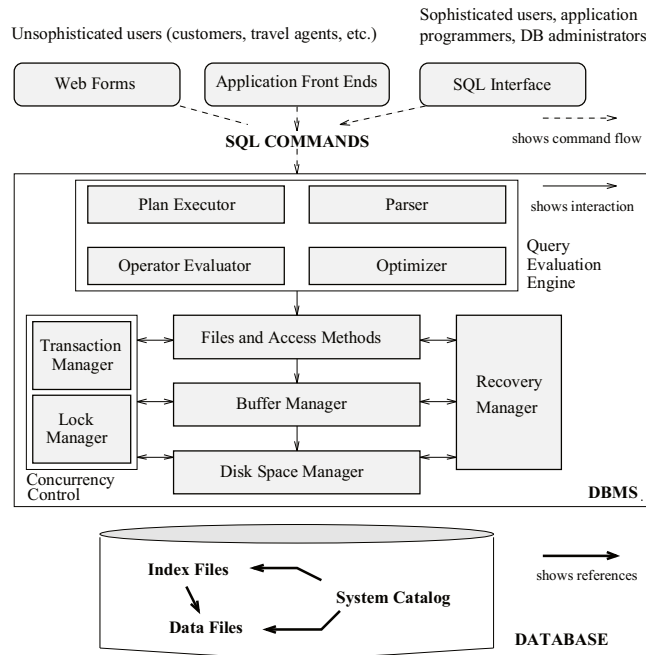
Unsophisticated users (customers, travel agents, etc.)

Sophisticated users, application programmers, DB administrators

Web Forms

Application Front Ends

SQL Interface

shows command flow

SQL COMMANDS

Plan Executor

Parser

shows interaction

Operator Evaluator

Optimizer

Query Evaluation Engine

Transaction Manager

Files and Access Methods

Recovery Manager

Lock Manager

Buffer Manager

Disk Space Manager

Concurrency Control

DBMS

Index Files

shows references

System Catalog

Data Files

DATABASE